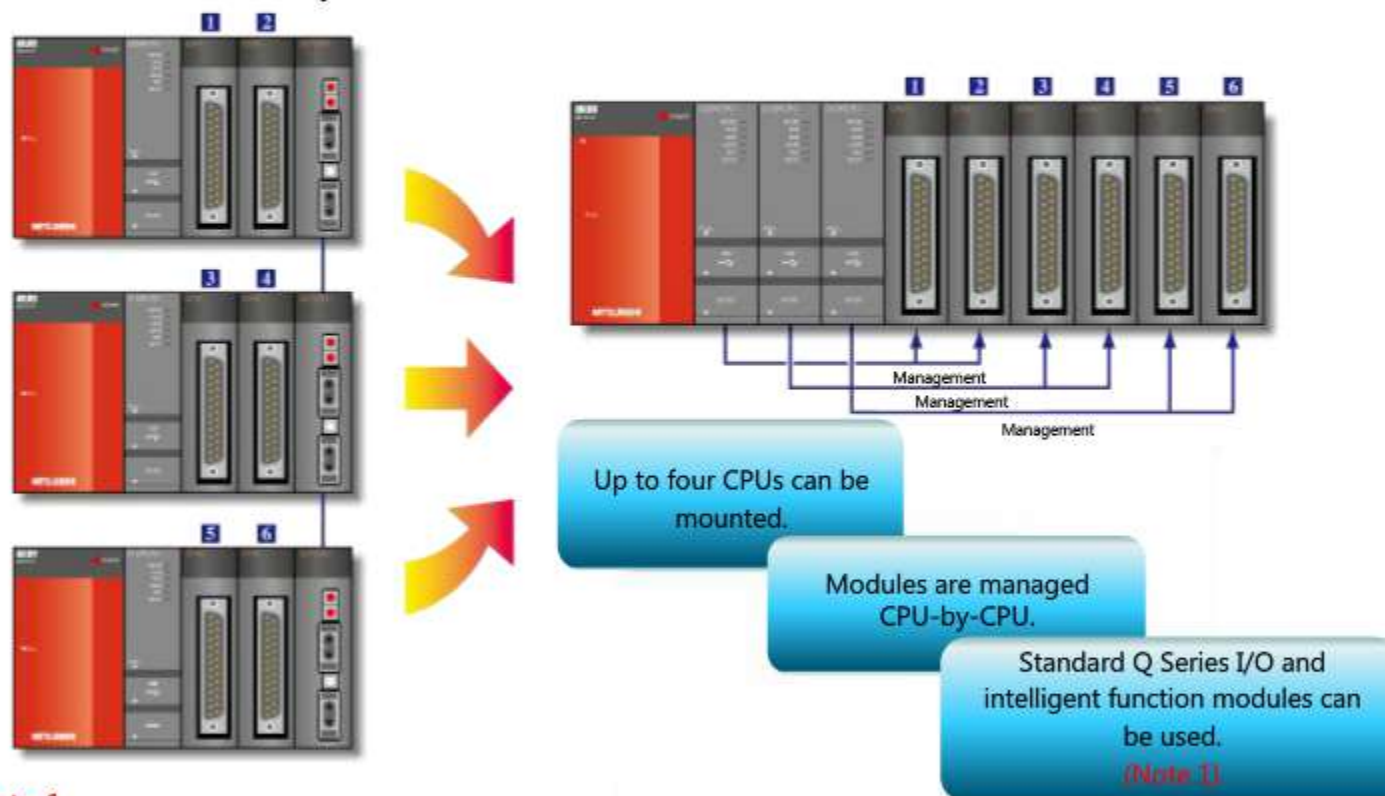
1 2

3 4

5 6

1 2 3 4 5 6

Management

Management

Management

Up to four CPUs can be mounted.

Modules are managed CPU-by-CPU.

Standard Q Series I/O and intelligent function modules can be used.
(Note 1)